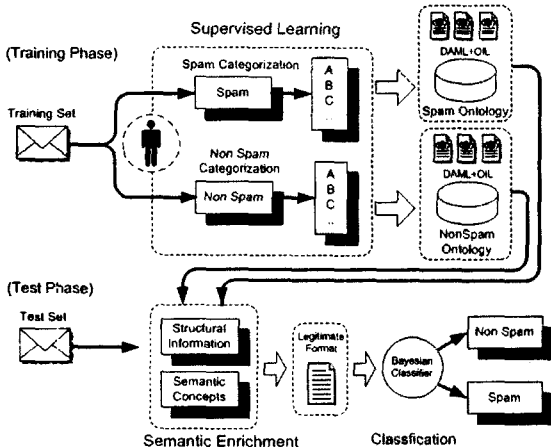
Supervised Learning

(Training Phase)

Spam Categorization

Spam

A
B
C
..

DAML+OIL

Spam Ontology

Training Set

Non Spam Categorization

Non Spam

A
B
C
..

DAML+OIL

NonSpam Ontology

(Test Phase)

Test Set

Structural Information

Semantic Concepts

Legitimate Format

Bayesian Classifier

Non Spam

Spam

Semantic Enrichment

Classfication